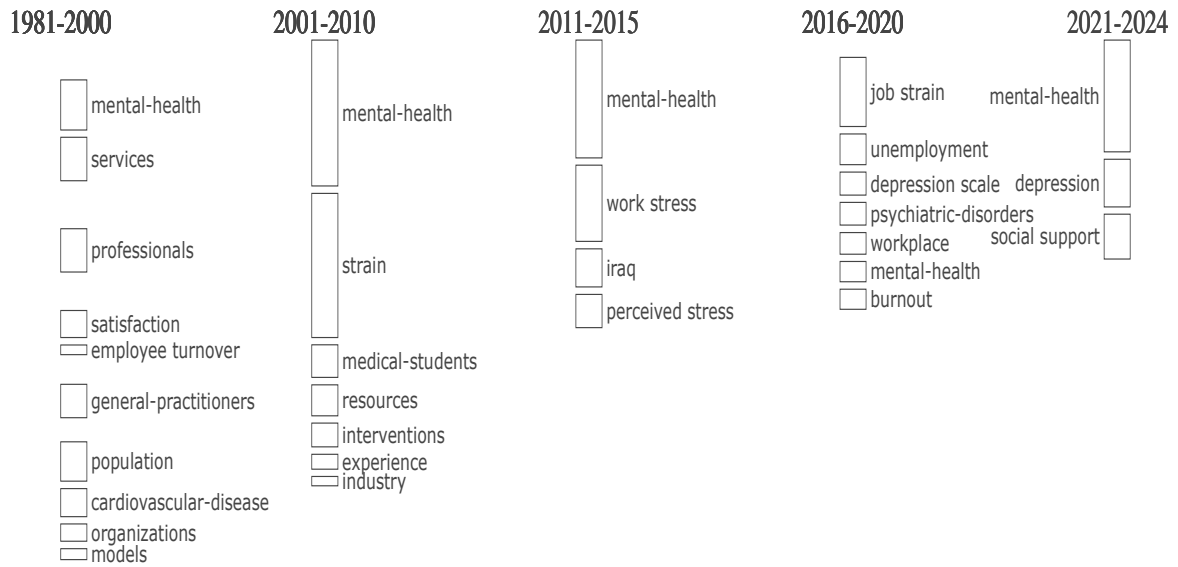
1981-2000

mental-health
services
professionals
satisfaction
employee turnover
general-practitioners
population
cardiovascular-disease
organizations
models

2001-2010

mental-health
strain
medical-students
resources
interventions
experience
industry

2011-2015

mental-health
work stress
iraq
perceived stress

2016-2020

job strain
unemployment
depression scale
psychiatric-disorders
workplace
mental-health
burnout

2021-2024

mental-health
depression
social support